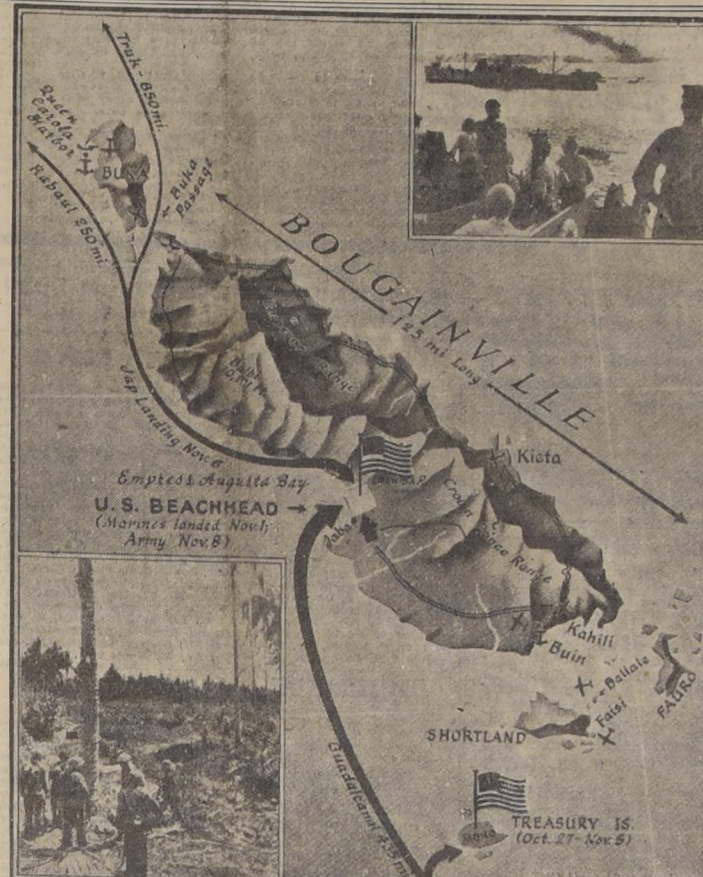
Truk - 850 mi.
Queen Carola Harbor
Rabaul 250 mi.
BUKA
Buka Passage
BOUGAINVILLE
125 mi. Long
Jap Landing Nov. 6
Empress Augusta Bay
U. S. BEACHHEAD →
(Marines landed Nov. 1; Army Nov. 8)
Kieta
Crown Prince Range
Jaba
Kahili
Buin
Ballale
Faisi
FAURO
SHORTLAND
Guadalcanal
TREASURY IS.
(Oct. 27 - Nov. 5)